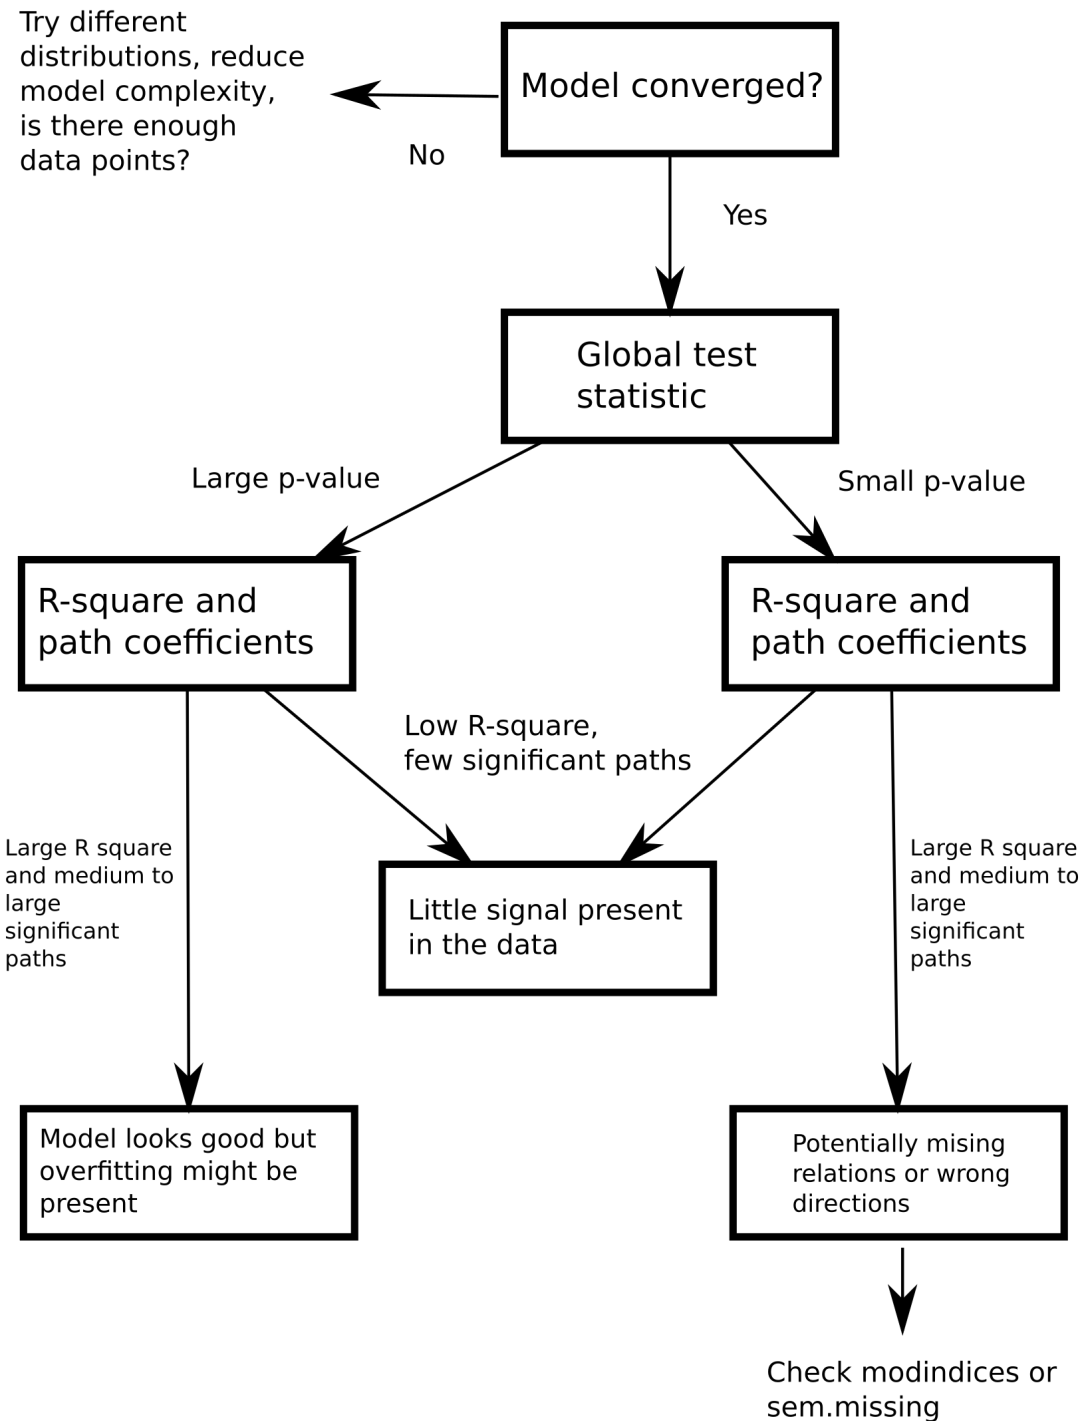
Try different distributions, reduce model complexity, is there enough data points?

Model converged?

No

Yes

Global test statistic

Large p-value

Small p-value

R-square and path coefficients

R-square and path coefficients

Low R-square, few significant paths

Large R square and medium to large significant paths

Little signal present in the data

Large R square and medium to large significant paths

Model looks good but overfitting might be present

Potentially mising relations or wrong directions

Check modindices or sem.missing